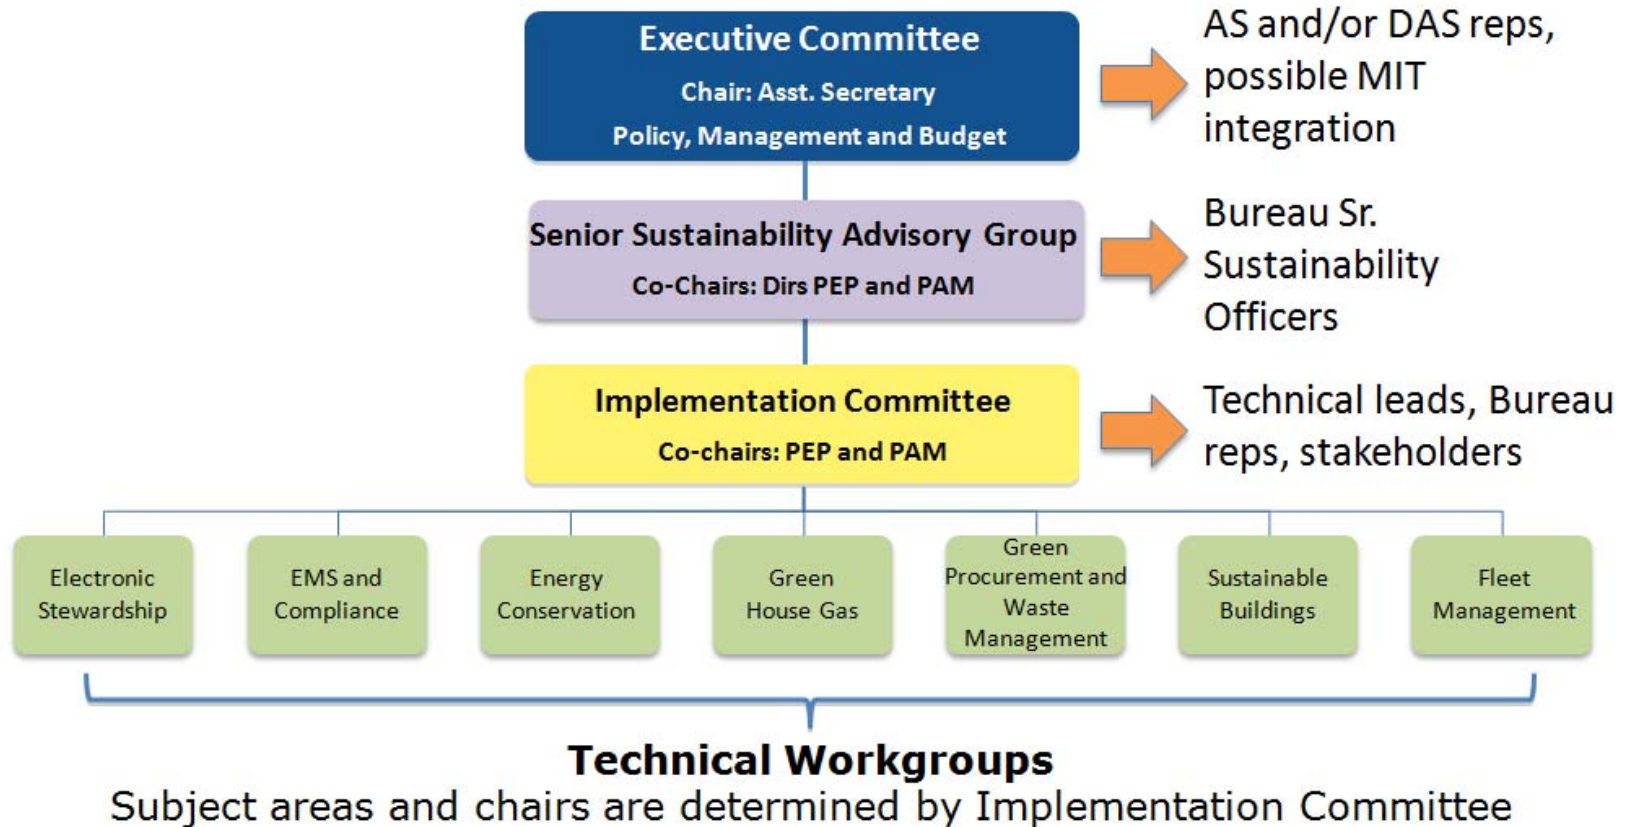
Executive Committee
Chair: Asst. Secretary
Policy, Management and Budget

AS and/or DAS reps, possible MIT integration

Senior Sustainability Advisory Group
Co-Chairs: Dirs PEP and PAM

Bureau Sr. Sustainability Officers

Implementation Committee
Co-chairs: PEP and PAM

Technical leads, Bureau reps, stakeholders

Electronic Stewardship

EMS and Compliance

Energy Conservation

Green House Gas

Green Procurement and Waste Management

Sustainable Buildings

Fleet Management

Technical Workgroups
Subject areas and chairs are determined by Implementation Committee